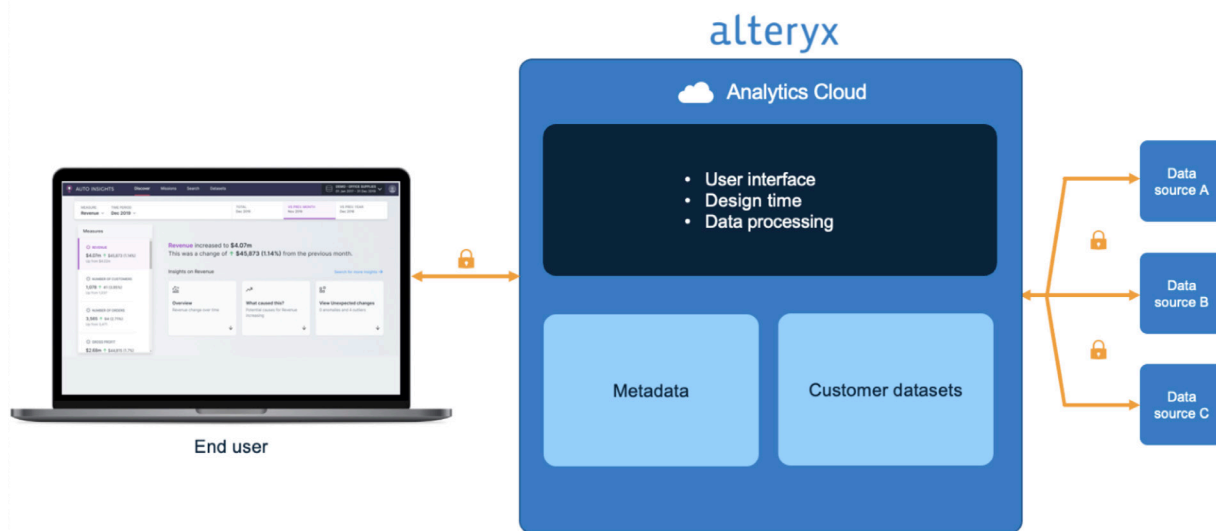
alteryx

Analytics Cloud

• User interface
• Design time
• Data processing

Metadata

Customer datasets

Data source A

Data source B

Data source C

AUTO INSIGHTS Discover Missions Search Datasets

Revenue Dec 2019

Measures

Revenue increased to $4.07m
This was a change of ↑ $45,873 (1.14%) from the previous month.

Insights on Revenue

Overview

What caused this?

View Unexpected changes

End user